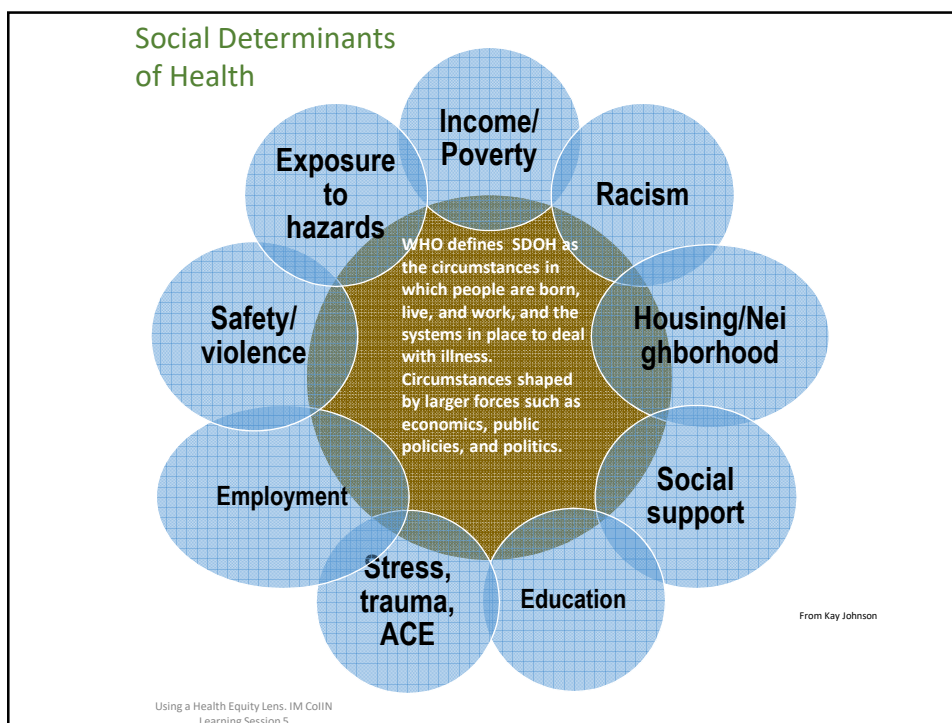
Social Determinants of Health

Income/ Poverty

Racism

Housing/Neighborhood

Social support

Education

Stress, trauma, ACE

Employment

Safety/ violence

Exposure to hazards

WHO defines SDOH as the circumstances in which people are born, live, and work, and the systems in place to deal with illness. Circumstances shaped by larger forces such as economics, public policies, and politics.

From Kay Johnson

Using a Health Equity Lens. IM CoIIN Learning Session 5